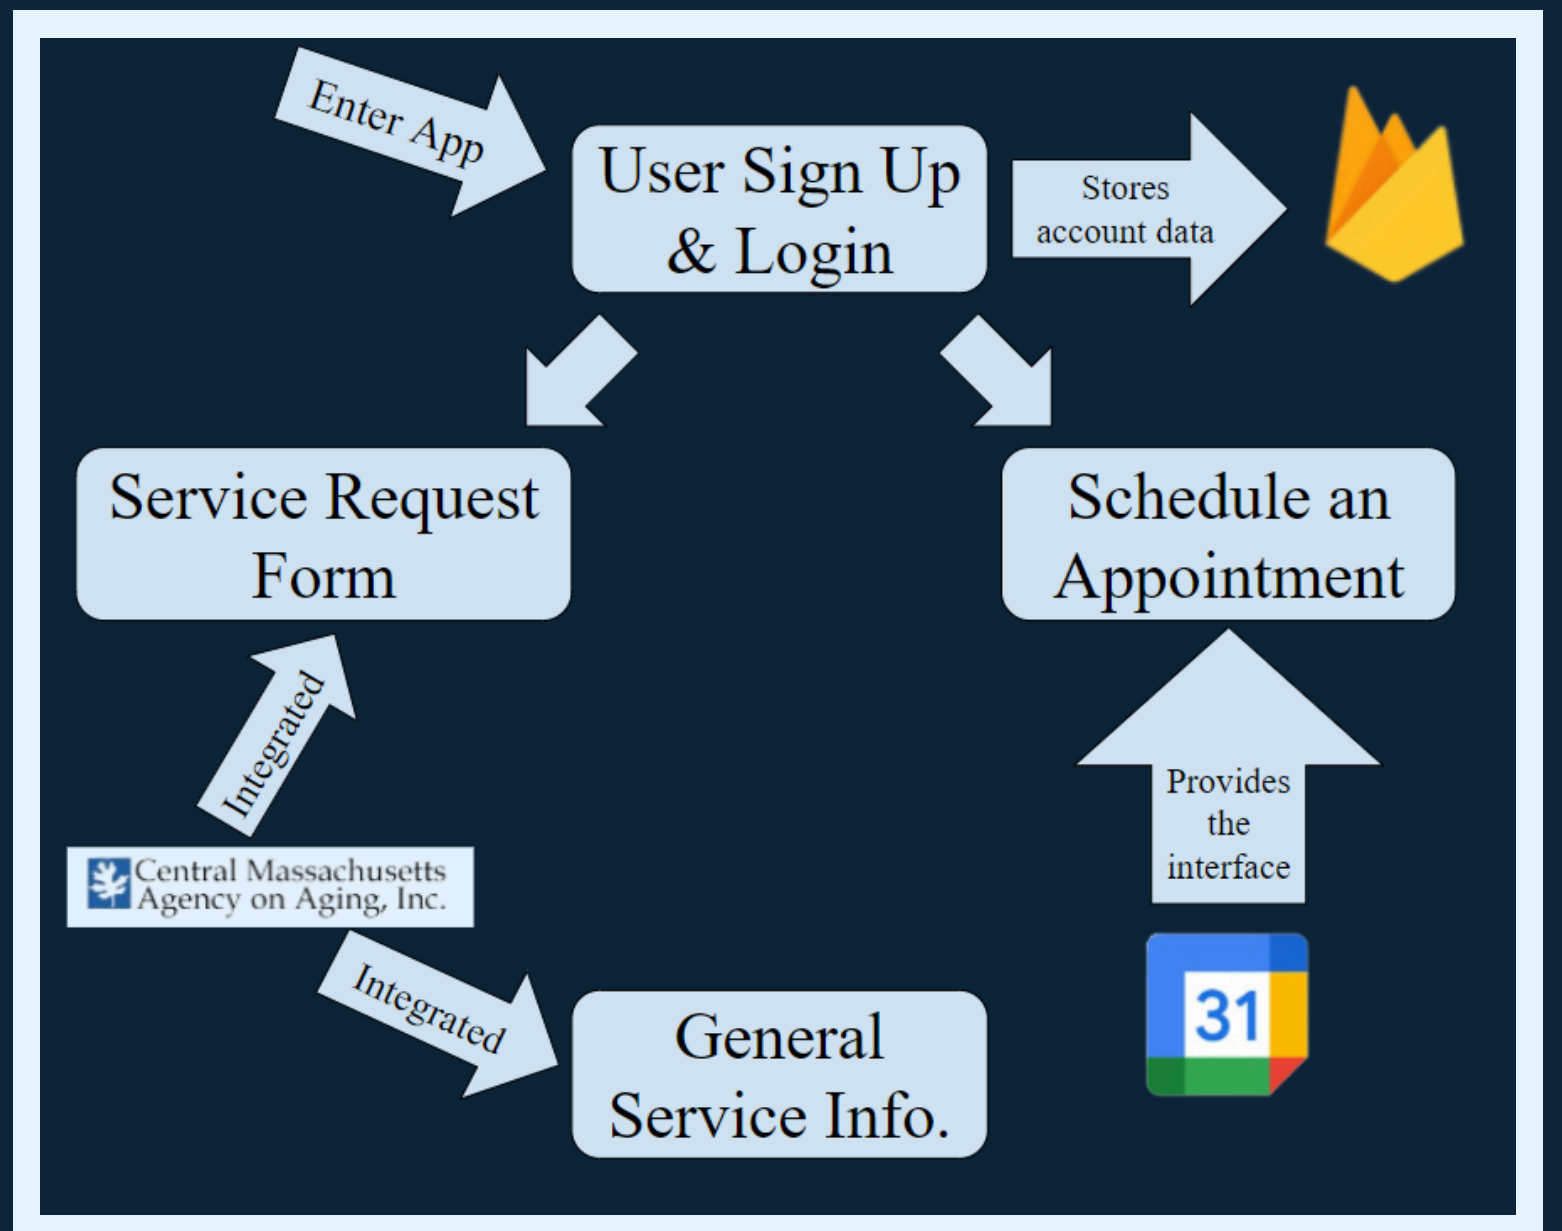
Enter App

User Sign Up & Login

Stores account data

Service Request Form

Schedule an Appointment

Integrated

Central Massachusetts Agency on Aging, Inc.

Provides the interface

Integrated

General Service Info.

31